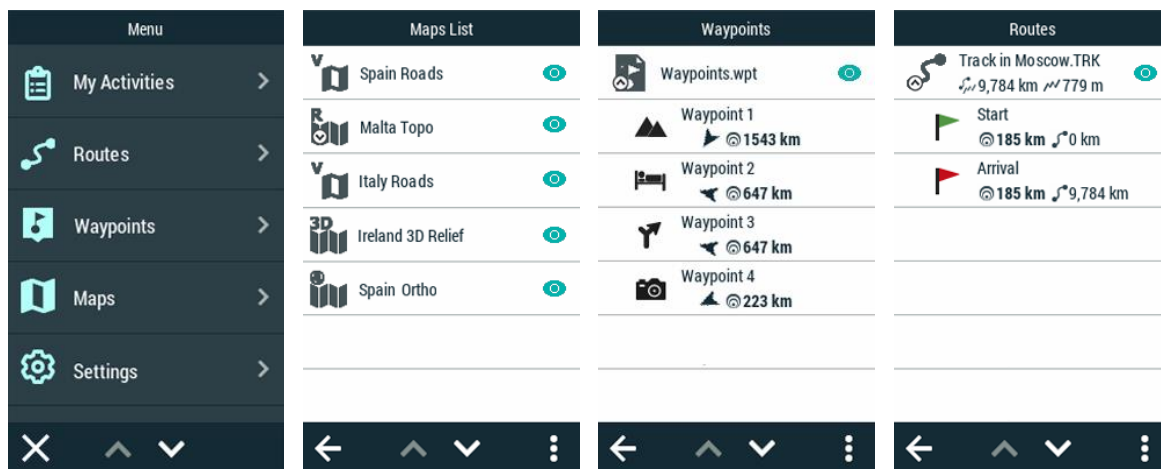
Menu

My Activities

Routes

Waypoints

Maps

Settings

Maps List

V Spain Roads

R Malta Topo

V Italy Roads

3D Ireland 3D Relief

Spain Ortho

Waypoints

Waypoints.wpt

Waypoint 1
1543 km

Waypoint 2
647 km

Waypoint 3
647 km

Waypoint 4
223 km

Routes

Track in Moscow.TRK
9,784 km 779 m

Start
185 km 0 km

Arrival
185 km 9,784 km